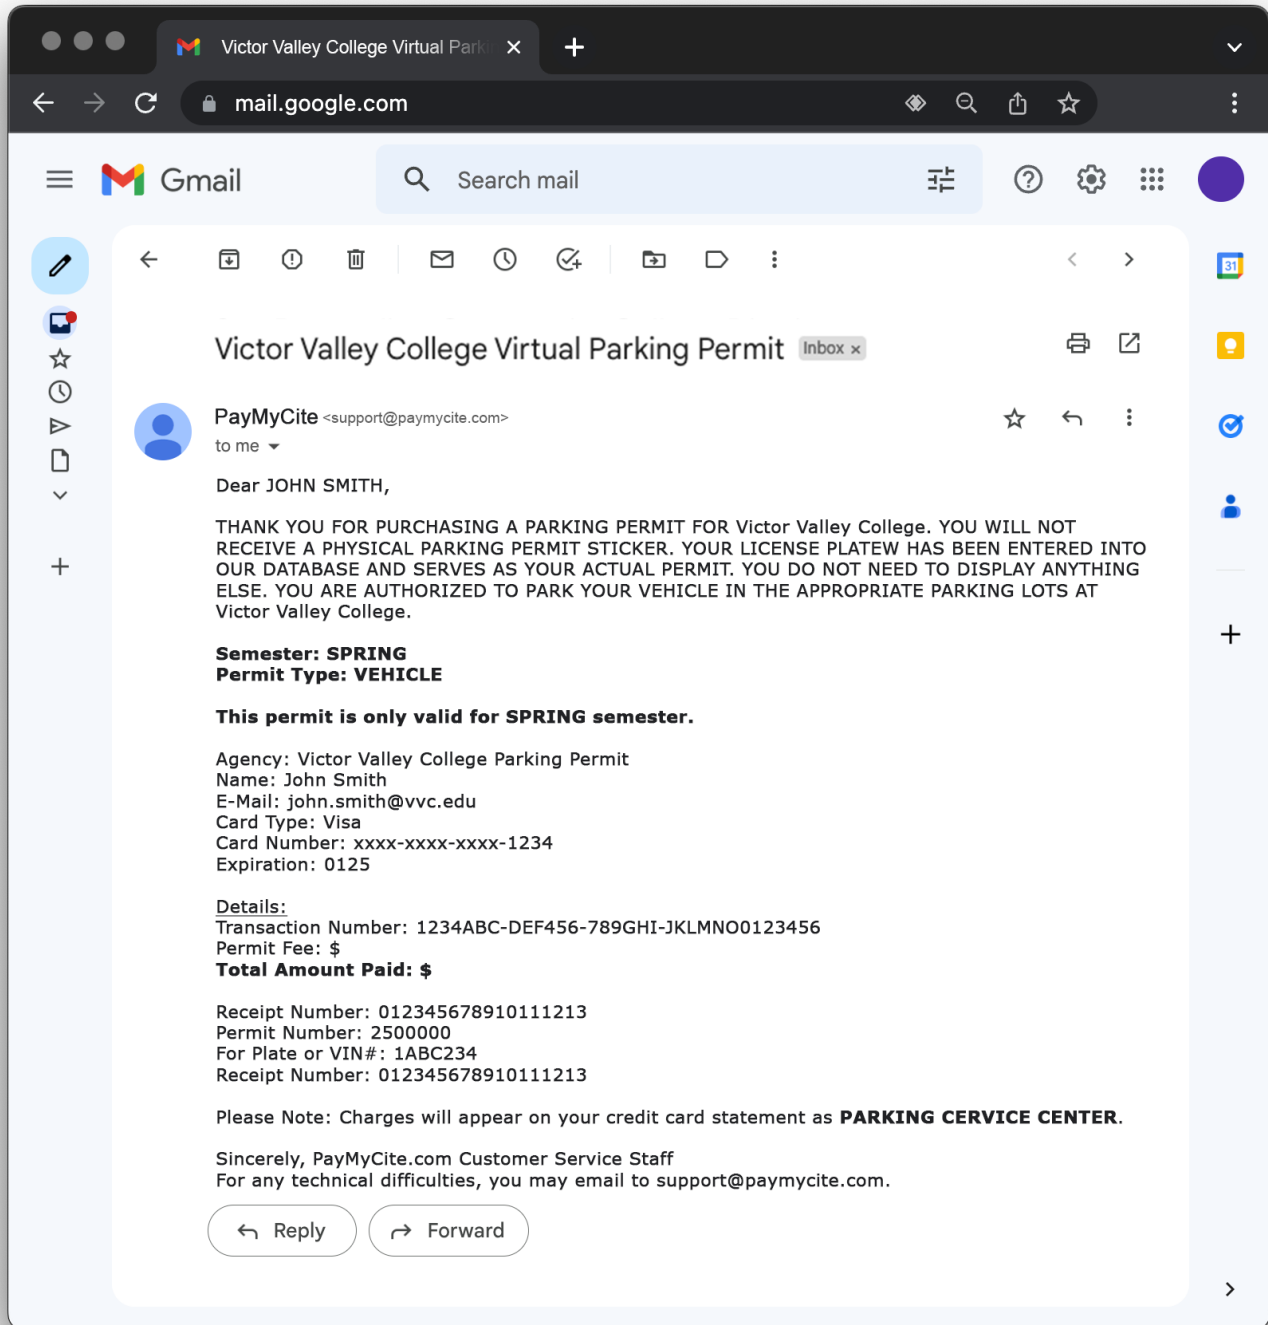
Victor Valley College Virtual Parki

mail.google.com

Gmail

Search mail

31

Victor Valley College Virtual Parking Permit Inbox ×

PayMyCite <support@paymycite.com>
to me

Dear JOHN SMITH,

THANK YOU FOR PURCHASING A PARKING PERMIT FOR Victor Valley College. YOU WILL NOT RECEIVE A PHYSICAL PARKING PERMIT STICKER. YOUR LICENSE PLATEW HAS BEEN ENTERED INTO OUR DATABASE AND SERVES AS YOUR ACTUAL PERMIT. YOU DO NOT NEED TO DISPLAY ANYTHING ELSE. YOU ARE AUTHORIZED TO PARK YOUR VEHICLE IN THE APPROPRIATE PARKING LOTS AT Victor Valley College.

**Semester: SPRING**
**Permit Type: VEHICLE**

**This permit is only valid for SPRING semester.**

Agency: Victor Valley College Parking Permit
Name: John Smith
E-Mail: john.smith@vvc.edu
Card Type: Visa
Card Number: xxxx-xxxx-xxxx-1234
Expiration: 0125

Details:
Transaction Number: 1234ABC-DEF456-789GHI-JKLMNO0123456
Permit Fee: $
**Total Amount Paid: $**

Receipt Number: 012345678910111213
Permit Number: 2500000
For Plate or VIN#: 1ABC234
Receipt Number: 012345678910111213

Please Note: Charges will appear on your credit card statement as **PARKING CERVICE CENTER**.

Sincerely, PayMyCite.com Customer Service Staff
For any technical difficulties, you may email to support@paymycite.com.

Reply
Forward